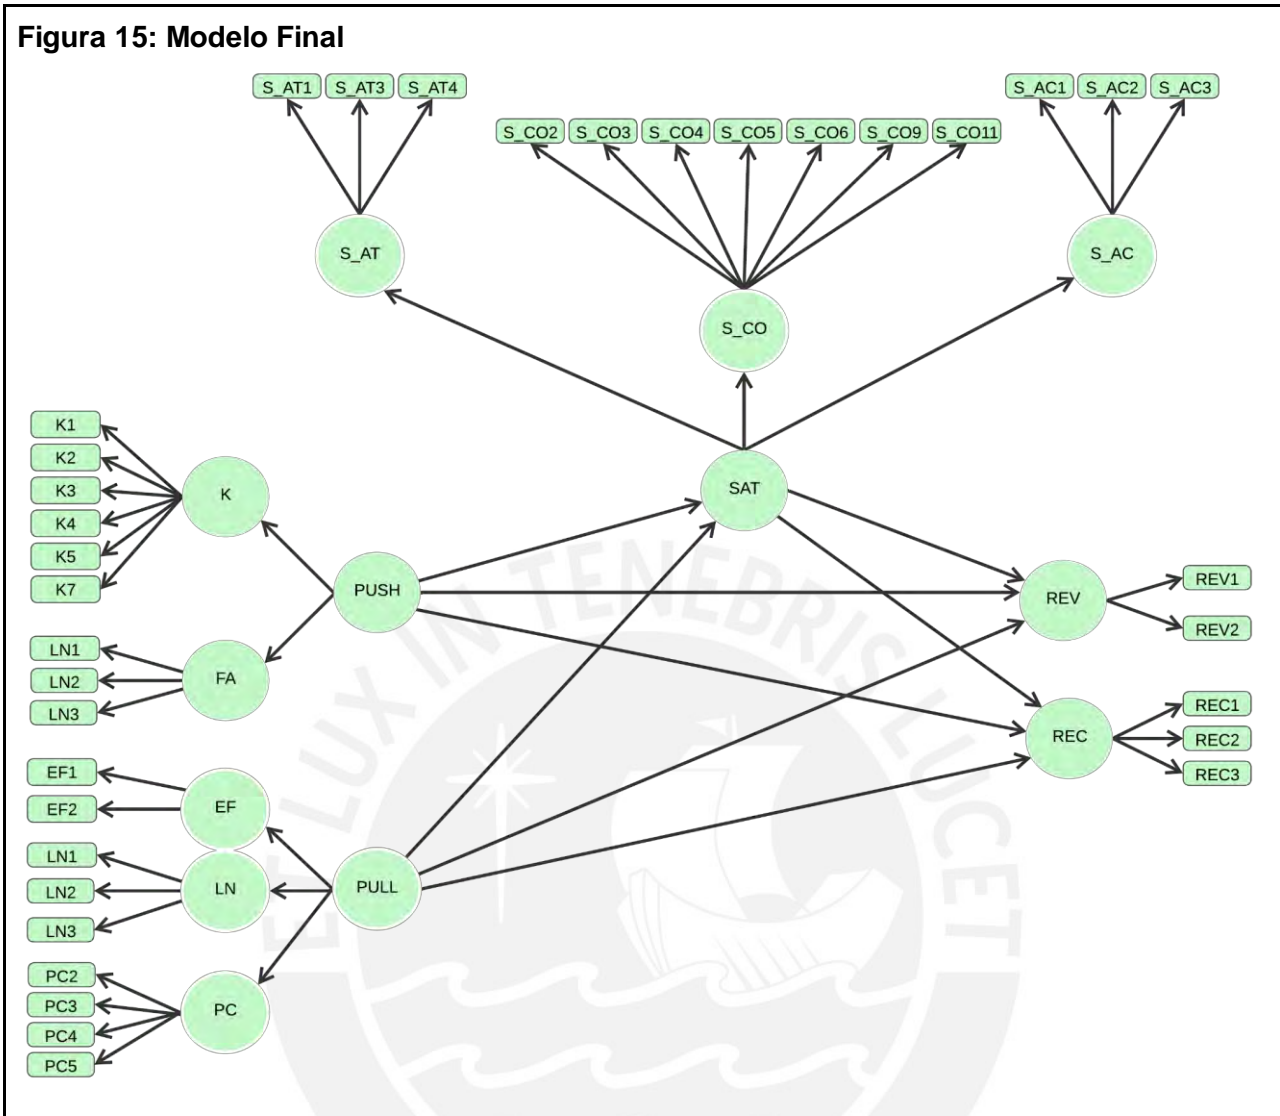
Figura 15: Modelo Final

S_AT1 S_AT3 S_AT4

S_CO2 S_CO3 S_CO4 S_CO5 S_CO6 S_CO9 S_CO11

S_AC1 S_AC2 S_AC3

S_AT

S_CO

S_AC

K1
K2
K3
K4
K5
K7

K

SAT

PUSH

REV

REV1
REV2

LN1
LN2
LN3

FA

REC

REC1
REC2
REC3

EF1
EF2

EF

LN1
LN2
LN3

LN

PULL

PC2
PC3
PC4
PC5

PC

ET LUX IN TENEBRIS LUCET